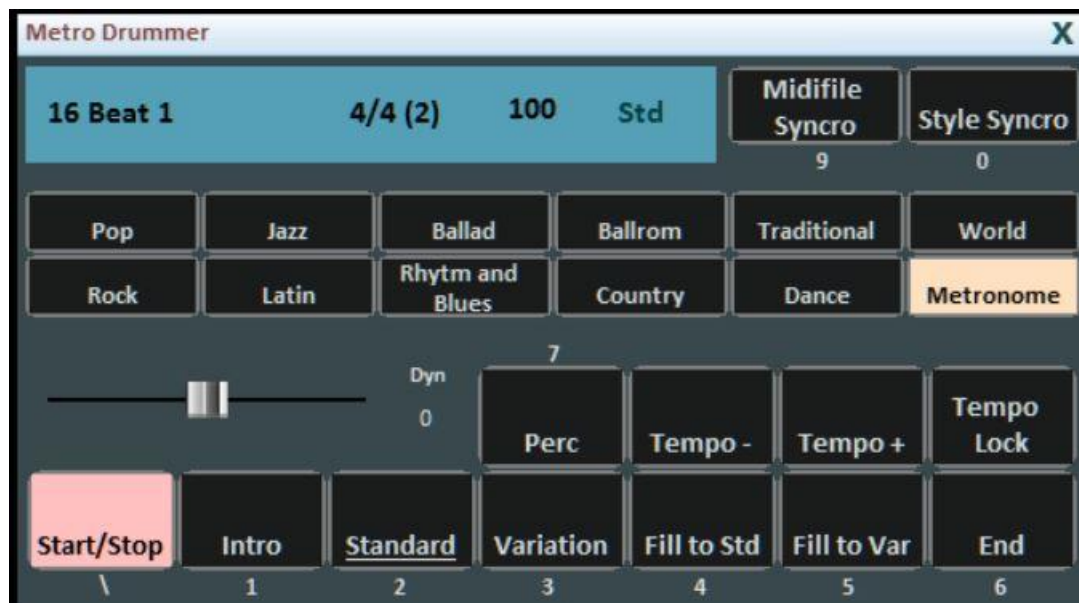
Metro Drummer
X

16 Beat 1 4/4 (2) 100 Std

Midifile Syncro
9

Style Syncro
0

Pop
Jazz
Ballad
Ballrom
Traditional
World

Rock
Latin
Rhytm and Blues
Country
Dance
Metronome

Dyn
0

7

Perc
Tempo -
Tempo +
Tempo Lock

Start/Stop
\
Intro
1
Standard
2
Variation
3
Fill to Std
4
Fill to Var
5
End
6